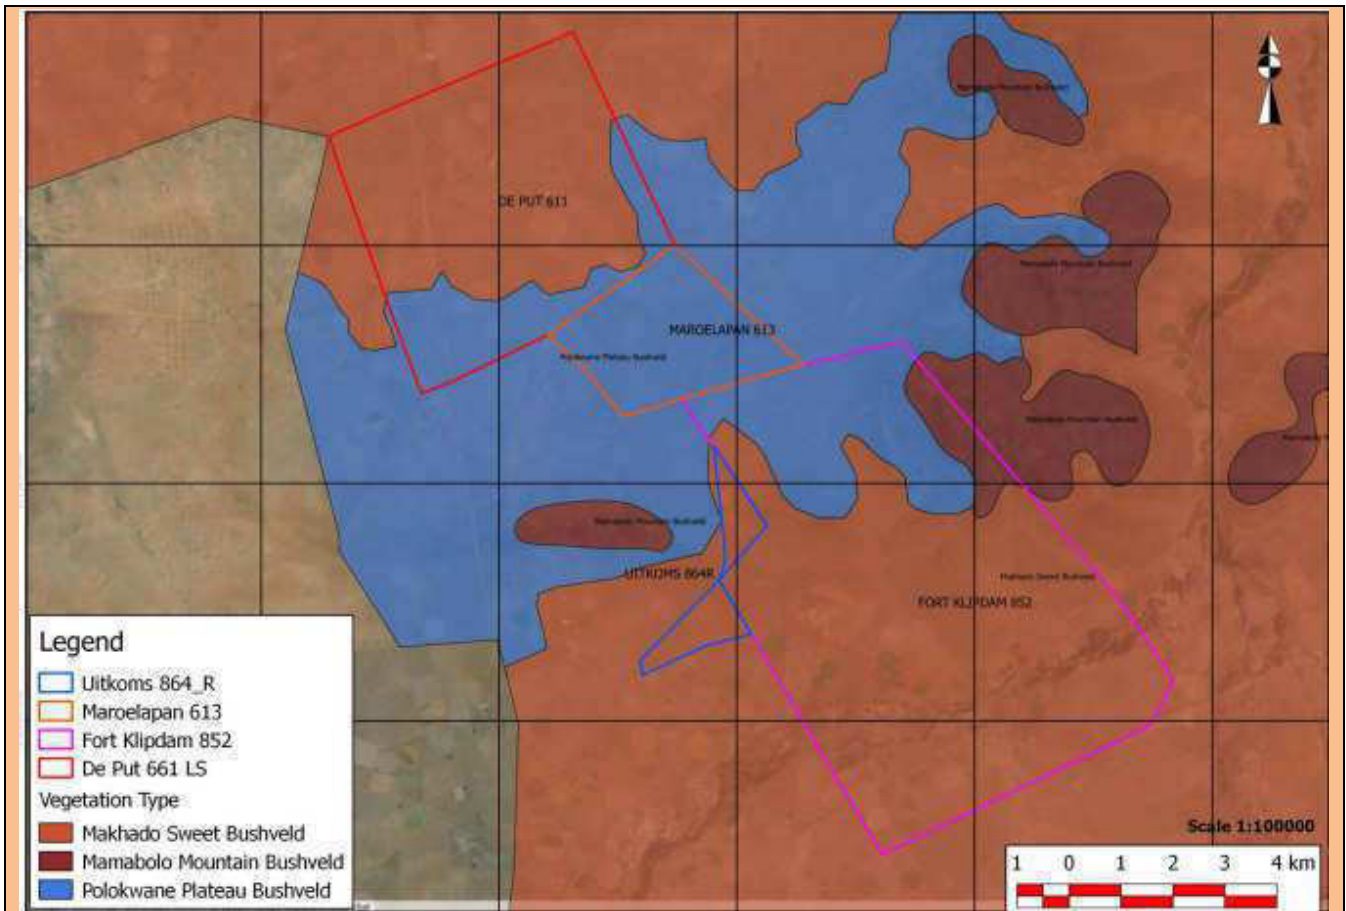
Mamabolo Mountain Bushveld

DE PUT 611

Mamabolo Mountain Bushveld

MAROELAPAN 613

Polokwane Plateau Bushveld

Mamabolo Mountain Bushveld

Mamabolo M

Mamabolo Mountain Bushveld

UITKOMS 864R

Makhado Sweet Bushveld

FORT KLIPDAM 852

Legend
Uitkoms 864_R
Maroelapan 613
Fort Klipdam 852
De Put 661 LS
Vegetation Type
Makhado Sweet Bushveld
Mamabolo Mountain Bushveld
Polokwane Plateau Bushveld

Scale 1:100000
1 0 1 2 3 4 km